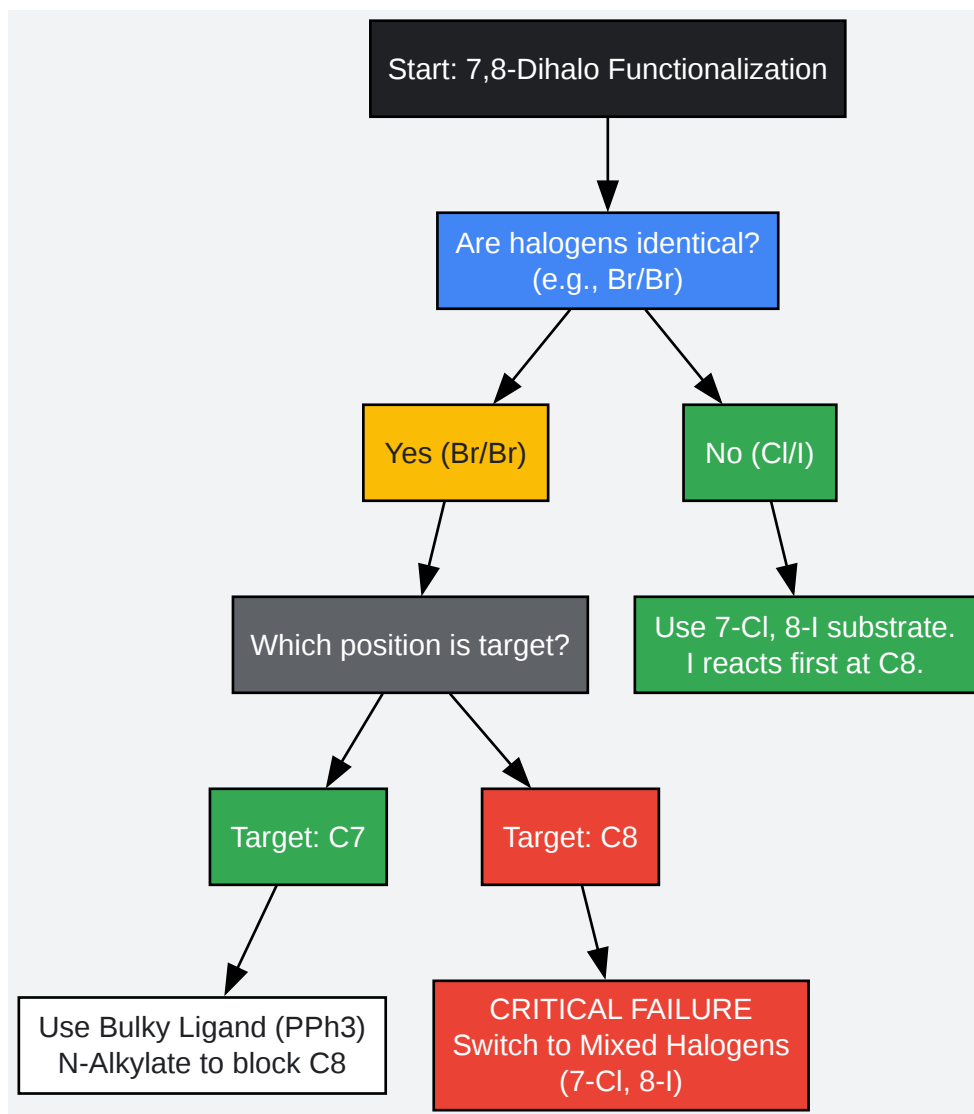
Start: 7,8-Dihalo Functionalization

Are halogens identical?
(e.g., Br/Br)

Yes (Br/Br)

No (Cl/I)

Which position is target?

Use 7-Cl, 8-I substrate.
I reacts first at C8.

Target: C7

Target: C8

Use Bulky Ligand (PPh3)
N-Alkylate to block C8

CRITICAL FAILURE
Switch to Mixed Halogens
(7-Cl, 8-I)